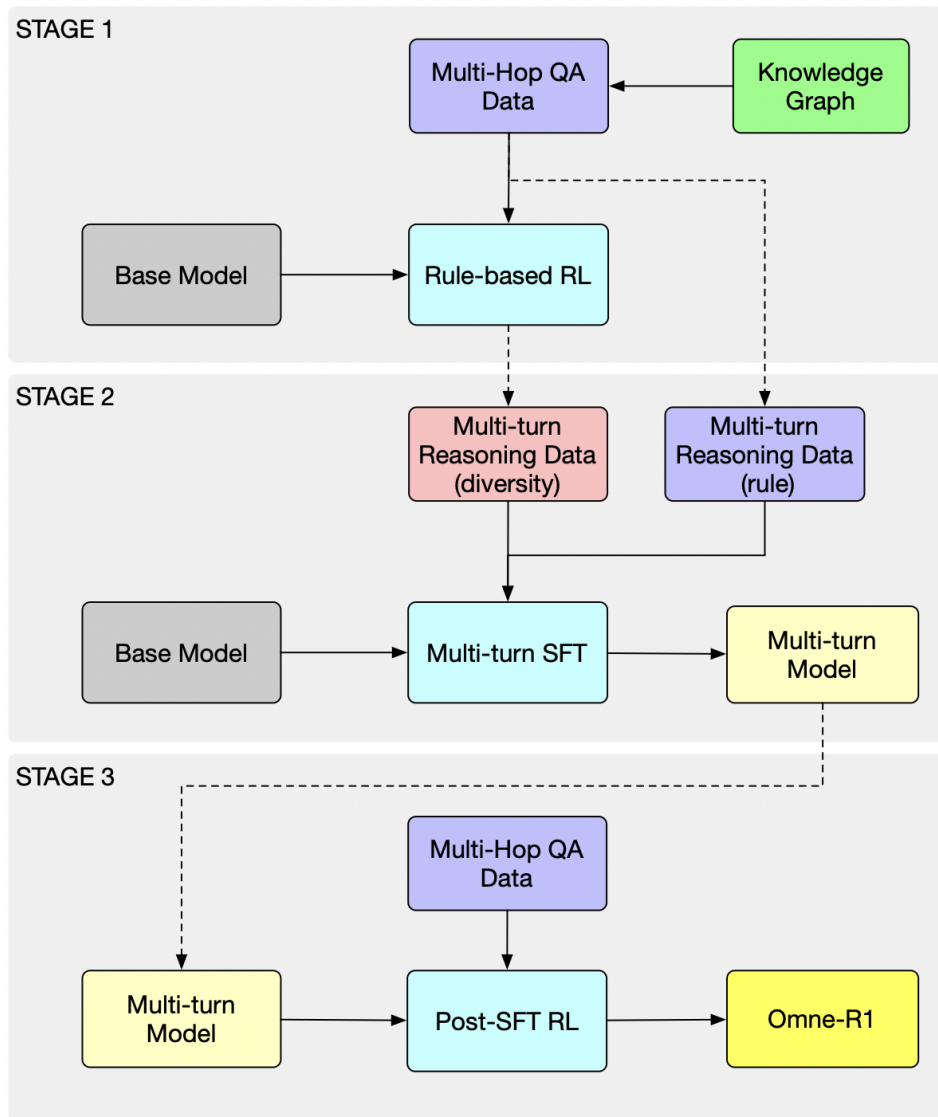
STAGE 1

Multi-Hop QA Data

Knowledge Graph

Base Model

Rule-based RL

STAGE 2

Multi-turn Reasoning Data (diversity)

Multi-turn Reasoning Data (rule)

Base Model

Multi-turn SFT

Multi-turn Model

STAGE 3

Multi-Hop QA Data

Multi-turn Model

Post-SFT RL

Omne-R1